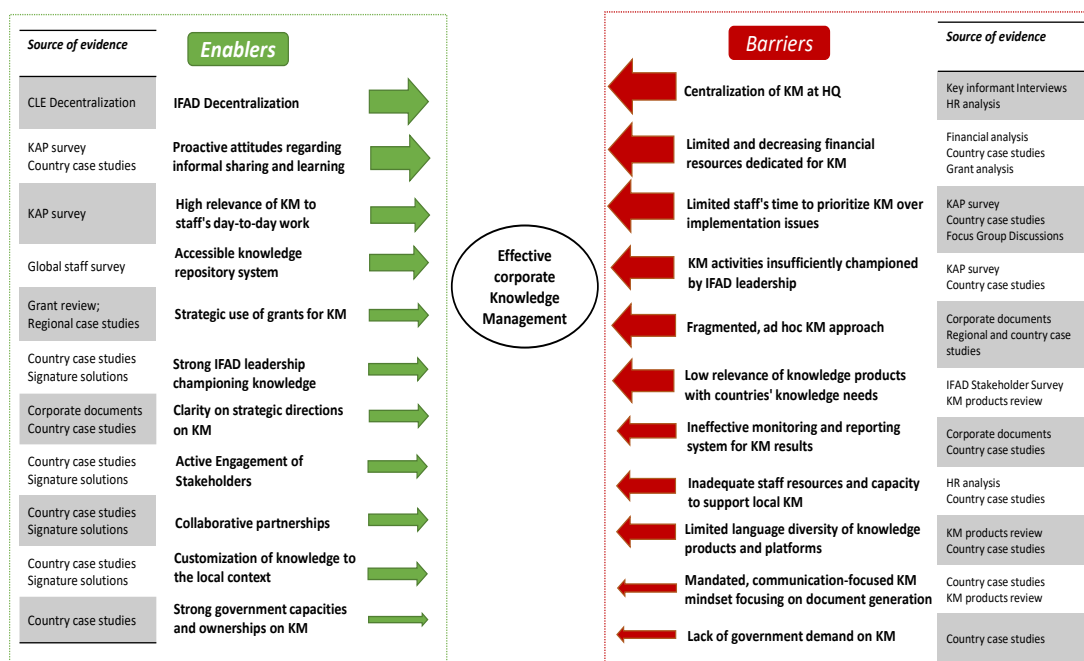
Source of evidence

Enablers

CLE Decentralization — IFAD Decentralization

KAP survey
Country case studies — Proactive attitudes regarding informal sharing and learning

KAP survey — High relevance of KM to staff's day-to-day work

Global staff survey — Accessible knowledge repository system

Grant review;
Regional case studies — Strategic use of grants for KM

Country case studies
Signature solutions — Strong IFAD leadership championing knowledge

Corporate documents
Country case studies — Clarity on strategic directions on KM

Country case studies
Signature solutions — Active Engagement of Stakeholders

Country case studies
Signature solutions — Collaborative partnerships

Country case studies
Signature solutions — Customization of knowledge to the local context

Country case studies — Strong government capacities and ownerships on KM

Effective corporate Knowledge Management

Barriers

Source of evidence

Centralization of KM at HQ — Key informant Interviews
HR analysis

Limited and decreasing financial resources dedicated for KM — Financial analysis
Country case studies
Grant analysis

Limited staff's time to prioritize KM over implementation issues — KAP survey
Country case studies
Focus Group Discussions

KM activities insufficiently championed by IFAD leadership — KAP survey
Country case studies

Fragmented, ad hoc KM approach — Corporate documents
Regional and country case studies

Low relevance of knowledge products with countries' knowledge needs — IFAD Stakeholder Survey
KM products review

Ineffective monitoring and reporting system for KM results — Corporate documents
Country case studies

Inadequate staff resources and capacity to support local KM — HR analysis
Country case studies

Limited language diversity of knowledge products and platforms — KM products review
Country case studies

Mandated, communication-focused KM mindset focusing on document generation — Country case studies
KM products review

Lack of government demand on KM — Country case studies